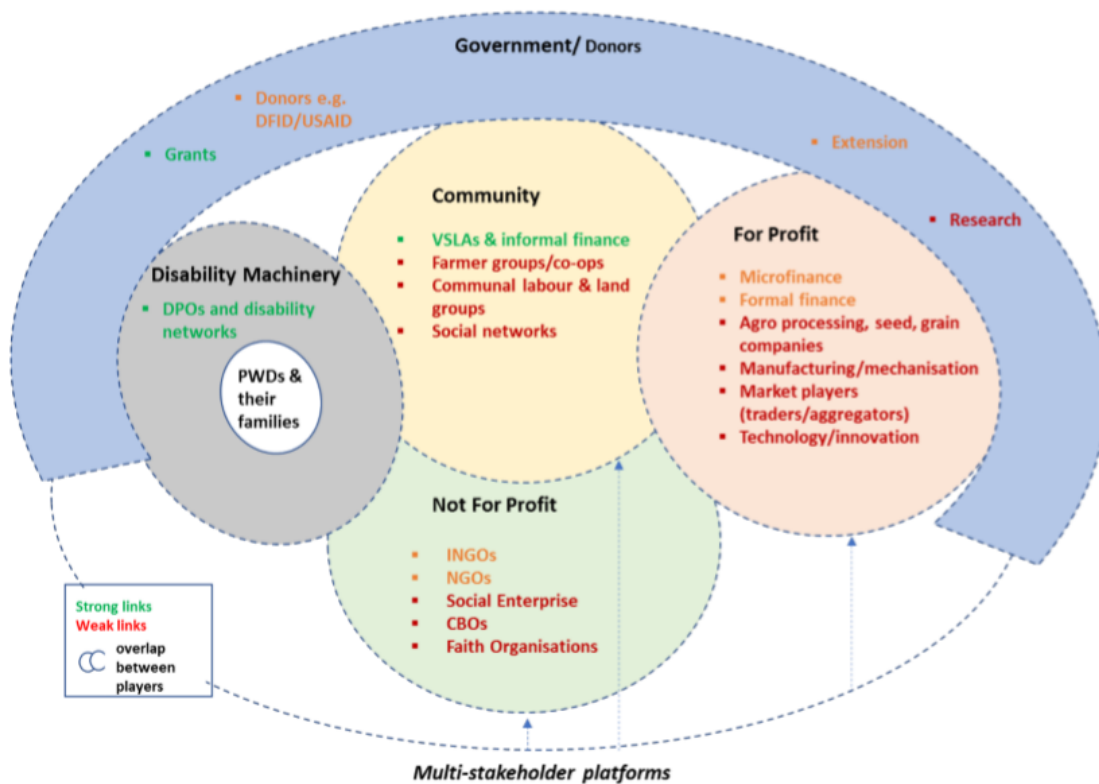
Government/ Donors

- Donors e.g. DFID/USAID
- Grants
- Extension
- Research

Community
- VSLAs & informal finance
- Farmer groups/co-ops
- Communal labour & land groups
- Social networks

For Profit
- Microfinance
- Formal finance
- Agro processing, seed, grain companies
- Manufacturing/mechanisation
- Market players (traders/aggregators)
- Technology/innovation

Disability Machinery
- DPOs and disability networks

PWDs & their families

Not For Profit
- INGOs
- NGOs
- Social Enterprise
- CBOs
- Faith Organisations

Strong links
Weak links
overlap between players

Multi-stakeholder platforms